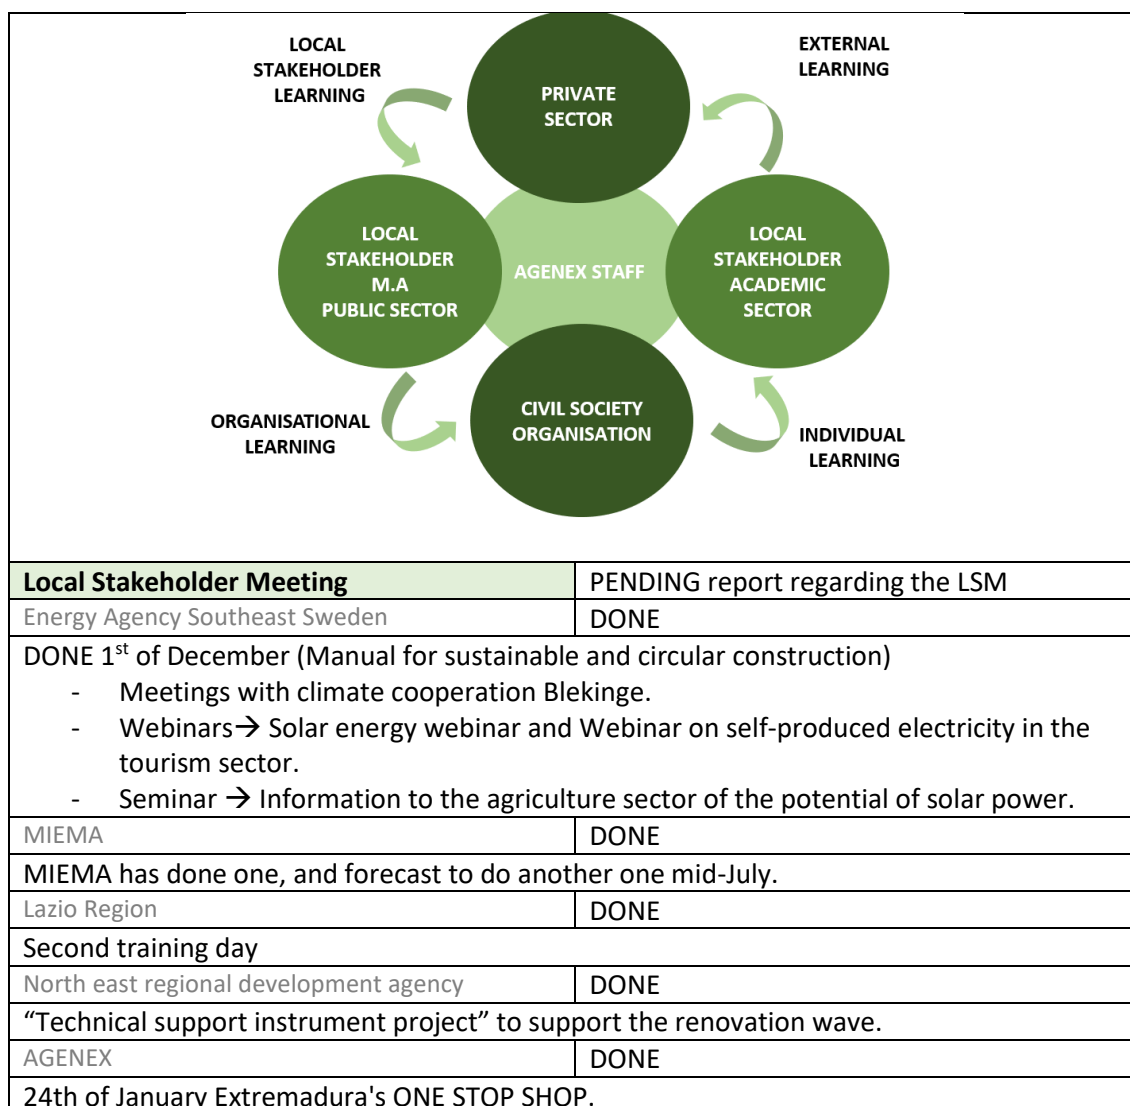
LOCAL STAKEHOLDER LEARNING

PRIVATE SECTOR

EXTERNAL LEARNING

LOCAL STAKEHOLDER M.A PUBLIC SECTOR

AGENEX STAFF

LOCAL STAKEHOLDER ACADEMIC SECTOR

ORGANISATIONAL LEARNING

CIVIL SOCIETY ORGANISATION

INDIVIDUAL LEARNING

| Local Stakeholder Meeting | PENDING report regarding the LSM |
|---|---|
| Energy Agency Southeast Sweden | DONE |

DONE 1$^{st}$ of December (Manual for sustainable and circular construction)
- Meetings with climate cooperation Blekinge.
- Webinars→ Solar energy webinar and Webinar on self-produced electricity in the tourism sector.
- Seminar → Information to the agriculture sector of the potential of solar power.

| MIEMA | DONE |
|---|---|

MIEMA has done one, and forecast to do another one mid-July.

| Lazio Region | DONE |
|---|---|

Second training day

| North east regional development agency | DONE |
|---|---|

“Technical support instrument project” to support the renovation wave.

| AGENEX | DONE |
|---|---|

24th of January Extremadura's ONE STOP SHOP.